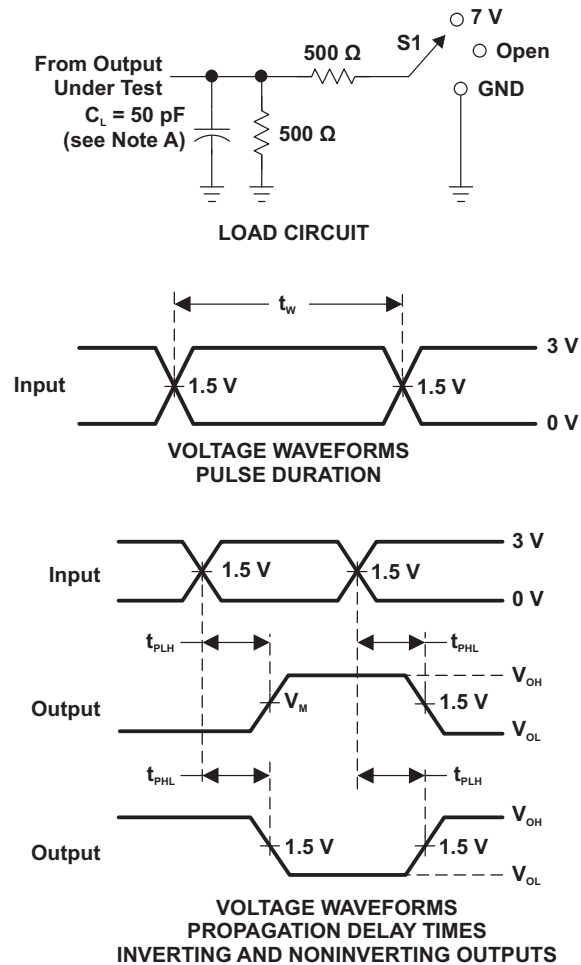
From Output Under Test
$C_L$ = 50 pF (see Note A)
500 Ω
500 Ω
S1
7 V
Open
GND

LOAD CIRCUIT

$t_w$
3 V
Input
1.5 V
1.5 V
0 V

VOLTAGE WAVEFORMS
PULSE DURATION

3 V
Input
1.5 V
1.5 V
0 V
$t_{PLH}$
$t_{PHL}$
$V_{OH}$
Output
$V_M$
1.5 V
$V_{OL}$
$t_{PHL}$
$t_{PLH}$
$V_{OH}$
Output
1.5 V
1.5 V
$V_{OL}$

VOLTAGE WAVEFORMS
PROPAGATION DELAY TIMES
INVERTING AND NONINVERTING OUTPUTS